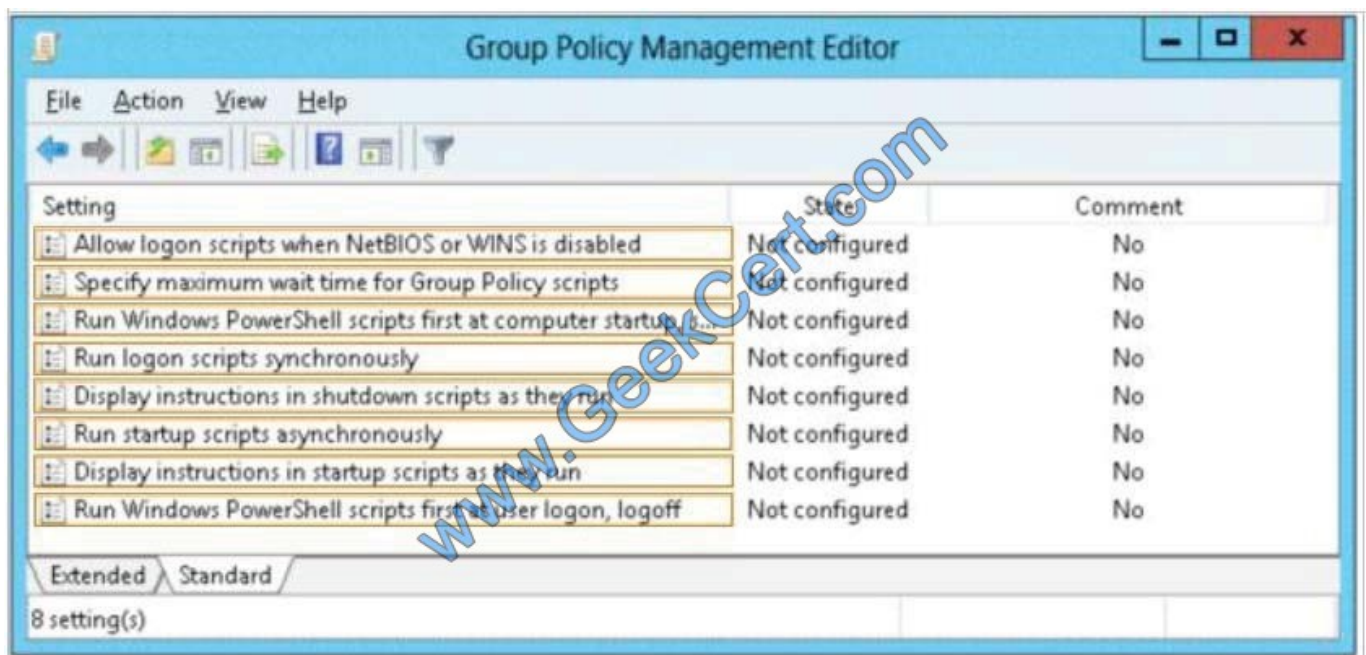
Group Policy Management Editor

File Action View Help

| Setting | State | Comment |
|---|---|---|
| Allow logon scripts when NetBIOS or WINS is disabled | Not configured | No |
| Specify maximum wait time for Group Policy scripts | Not configured | No |
| Run Windows PowerShell scripts first at computer startup, s... | Not configured | No |
| Run logon scripts synchronously | Not configured | No |
| Display instructions in shutdown scripts as they run | Not configured | No |
| Run startup scripts asynchronously | Not configured | No |
| Display instructions in startup scripts as they run | Not configured | No |
| Run Windows PowerShell scripts first at user logon, logoff | Not configured | No |

Extended Standard

8 setting(s)

www.GeekCert.com